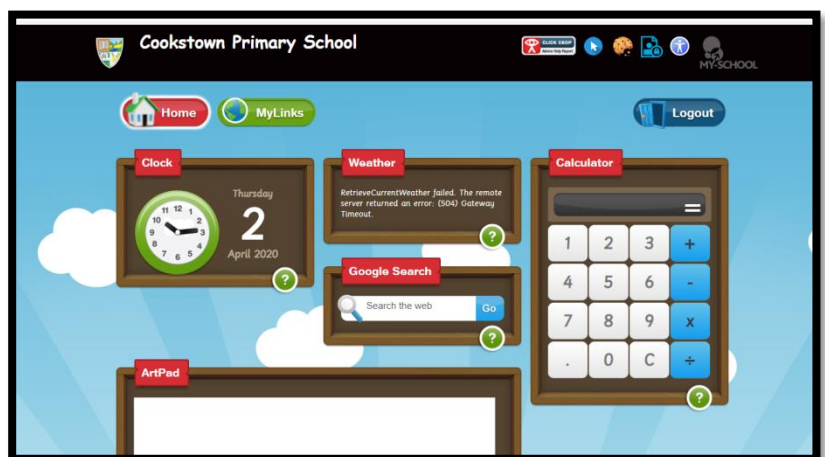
Cookstown Primary School

CLICK CEOP Advice Help Report

MY-SCHOOL

Home

MyLinks

Logout

Clock

Thursday

2

April 2020

12
1
2
3
4
5
6
7
8
9
10
11

?

Weather

RetrieveCurrentWeather failed. The remote server returned an error: (504) Gateway Timeout.

?

Google Search

Search the web

Go

?

Calculator

=

| 1 | 2 | 3 | + |
|---|---|---|---|
| 4 | 5 | 6 | - |
| 7 | 8 | 9 | x |
| . | 0 | C | ÷ |

?

ArtPad